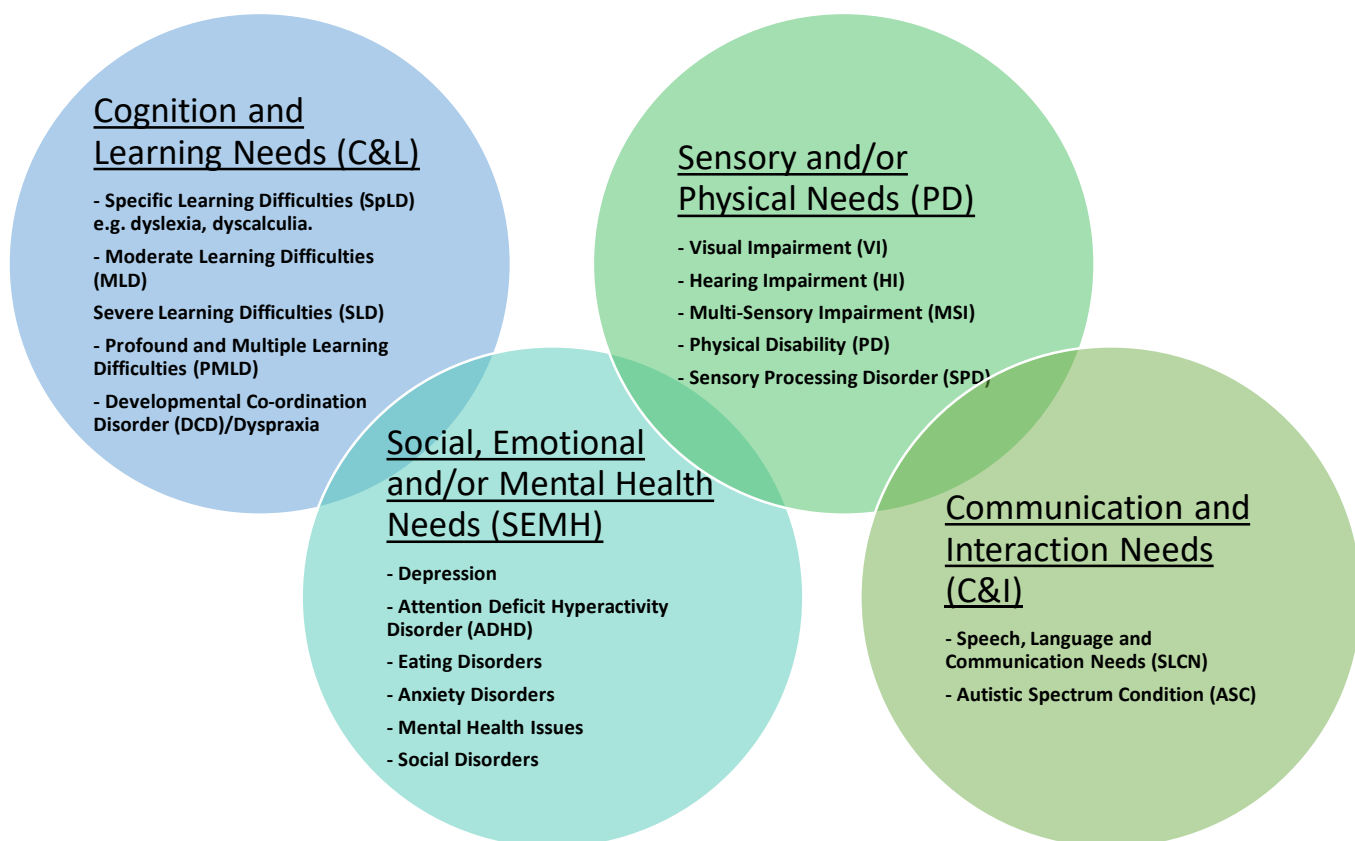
Cognition and Learning Needs (C&L)

- Specific Learning Difficulties (SpLD) e.g. dyslexia, dyscalculia.

- Moderate Learning Difficulties (MLD)

Severe Learning Difficulties (SLD)

- Profound and Multiple Learning Difficulties (PMLD)

- Developmental Co-ordination Disorder (DCD)/Dyspraxia

Sensory and/or Physical Needs (PD)

- Visual Impairment (VI)

- Hearing Impairment (HI)

- Multi-Sensory Impairment (MSI)

- Physical Disability (PD)

- Sensory Processing Disorder (SPD)

Social, Emotional and/or Mental Health Needs (SEMH)

- Depression

- Attention Deficit Hyperactivity Disorder (ADHD)

- Eating Disorders

- Anxiety Disorders

- Mental Health Issues

- Social Disorders

Communication and Interaction Needs (C&I)

- Speech, Language and Communication Needs (SLCN)

- Autistic Spectrum Condition (ASC)